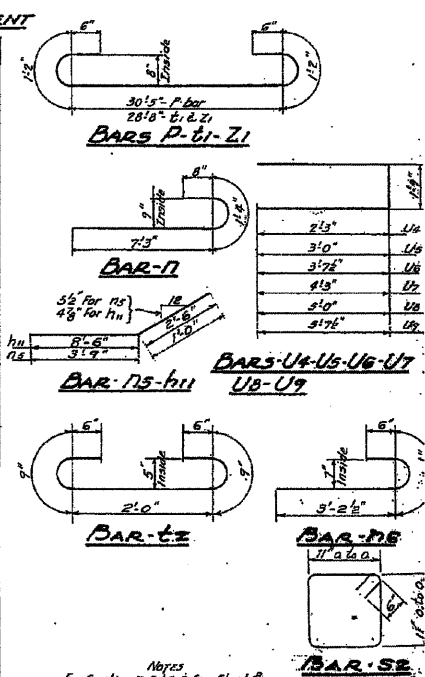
ENT

6"

6"

1'2"

8" Inside

1'2"

30'5" - P bar
28'8" - t1 & Z1

BARS P-t1-Z1

8"

9" Inside

1'4"

7'3"

BAR-n7

1'8"

2'3" U4
3'0" U5
3'7½" U6
4'3" U7
5'0" U8
5'7½" U9

5½" For n5
4⅝" For h11

12

2'-6"

1'0"

h11 8'-6"
n5 3'9"

BAR-n5-h11

BARS-U4-U5-U6-U7
U8-U9

6"

6"

9"

5" Inside

9"

2'0"

BAR-t2

6"

7" Inside

1'

3'-2½"

BAR-n6

11" o.to.o.

6"

11" o.to.o.

BAR-S2

Notes
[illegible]